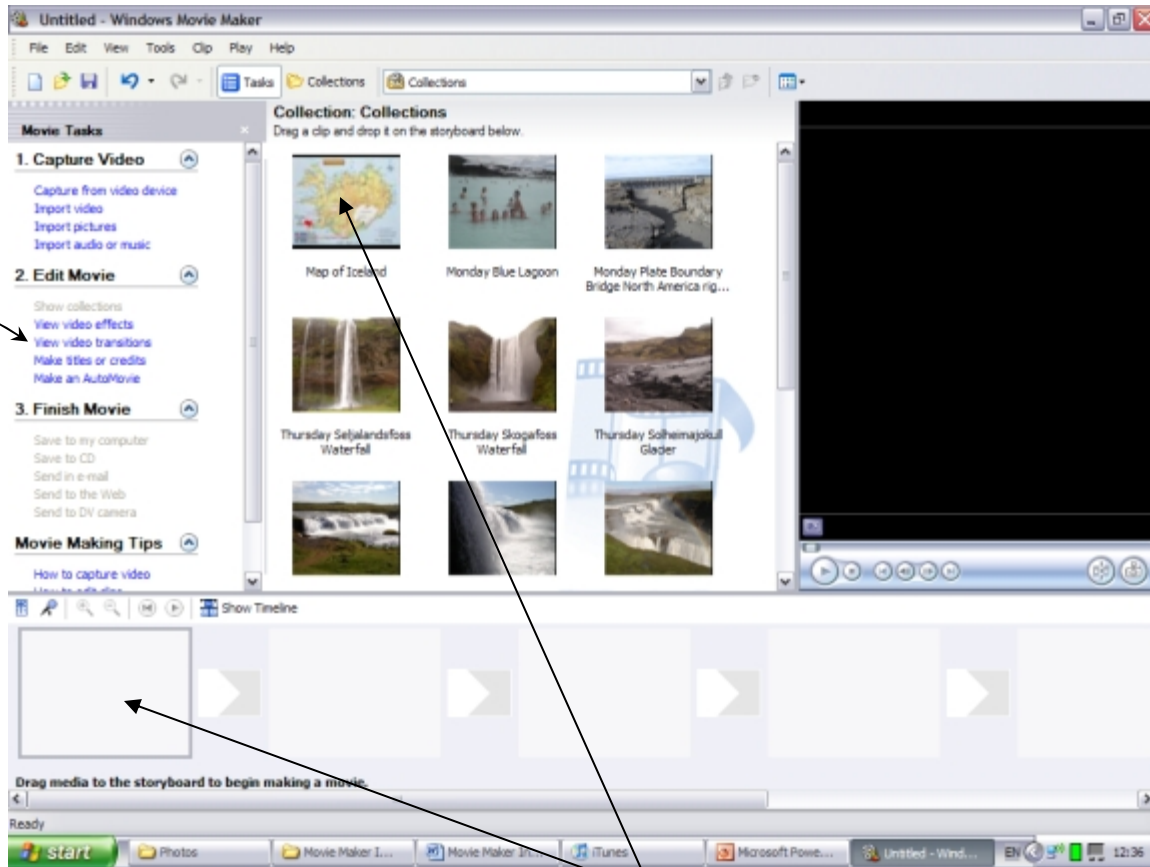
Untitled - Windows Movie Maker

File Edit View Tools Clip Play Help

Tasks Collections Collections

Movie Tasks

1. Capture Video

Capture from video device
Import video
Import pictures
Import audio or music

2. Edit Movie

Show collections
View video effects
View video transitions
Make titles or credits
Make an AutoMovie

3. Finish Movie

Save to my computer
Save to CD
Send in e-mail
Send to the Web
Send to DV camera

Movie Making Tips

How to capture video

Collection: Collections
Drag a clip and drop it on the storyboard below.

Map of Iceland

Monday Blue Lagoon

Monday Plate Boundary Bridge North America rig...

Thursday Seljalandsfoss Waterfall

Thursday Skogafoss Waterfall

Thursday Solheimajokull Glacier

Show Timeline

Drag media to the storyboard to begin making a movie.

Ready

start Photos Movie Maker I... Movie Maker In... iTunes Microsoft Powe... Untitled - Wind... EN 12:36